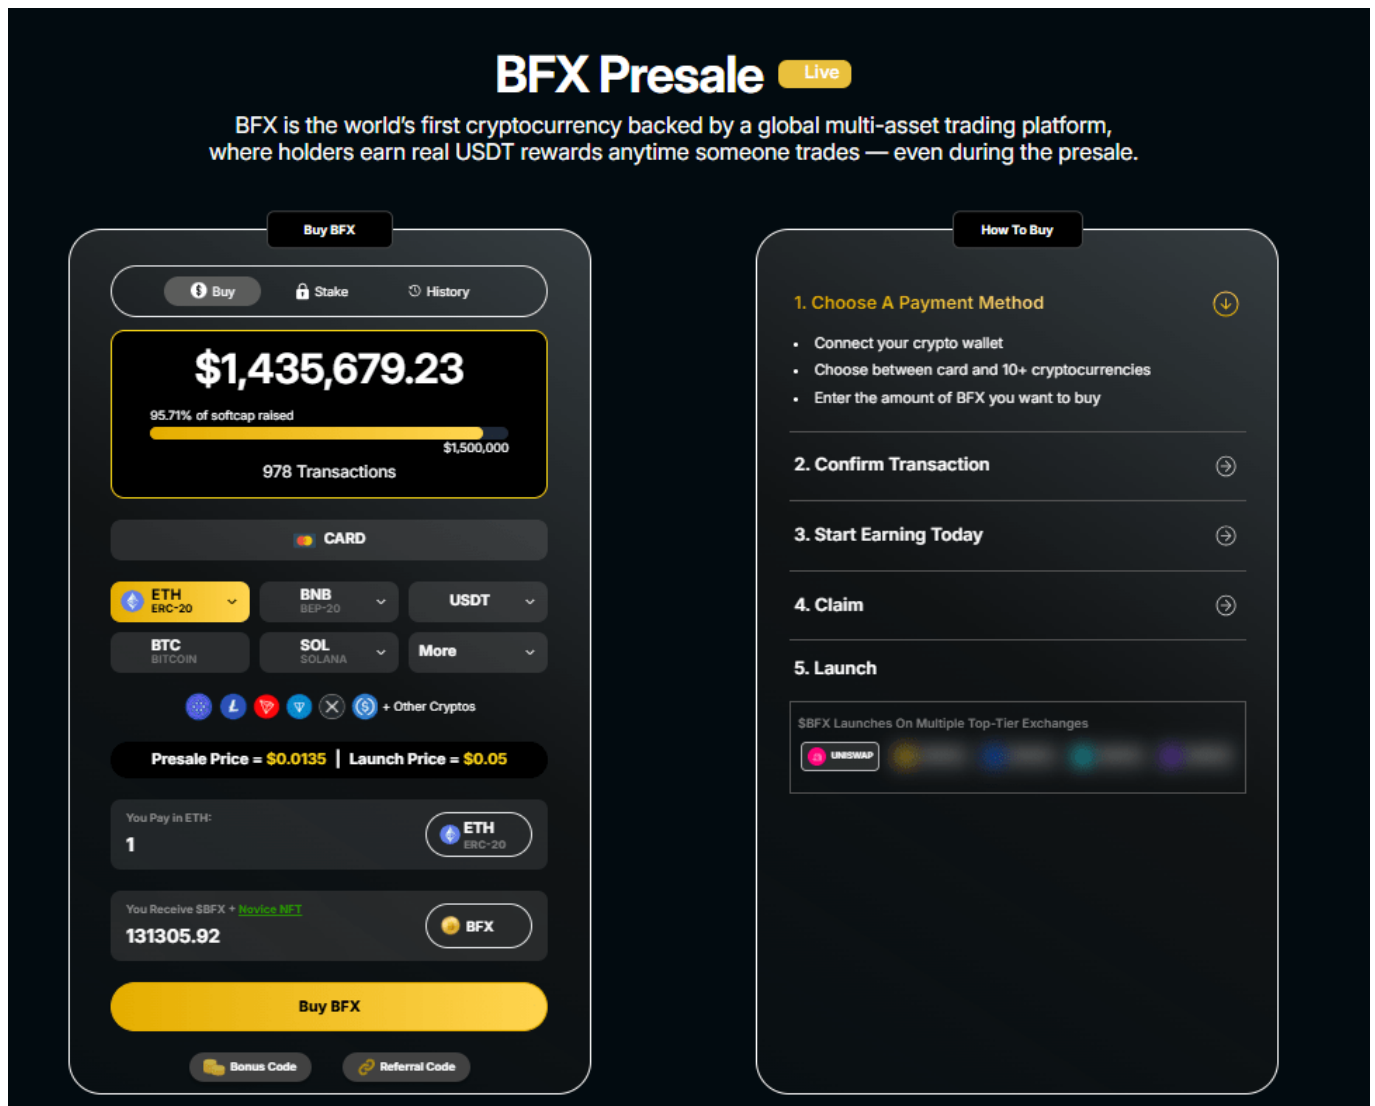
BFX Presale Live

BFX is the world's first cryptocurrency backed by a global multi-asset trading platform, where holders earn real USDT rewards anytime someone trades — even during the presale.

Buy BFX

Buy Stake History

$1,435,679.23

95.71% of softcap raised

$1,500,000

978 Transactions

CARD

ETH ERC-20
BNB BEP-20
USDT
BTC BITCOIN
SOL SOLANA
More

+ Other Cryptos

Presale Price = $0.0135 | Launch Price = $0.05

You Pay in ETH:
1
ETH ERC-20

You Receive $BFX + Novice NFT
131305.92
BFX

Buy BFX

Bonus Code Referral Code

How To Buy

1. Choose A Payment Method

- Connect your crypto wallet
- Choose between card and 10+ cryptocurrencies
- Enter the amount of BFX you want to buy

2. Confirm Transaction

3. Start Earning Today

4. Claim

5. Launch

$BFX Launches On Multiple Top-Tier Exchanges

UNISWAP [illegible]